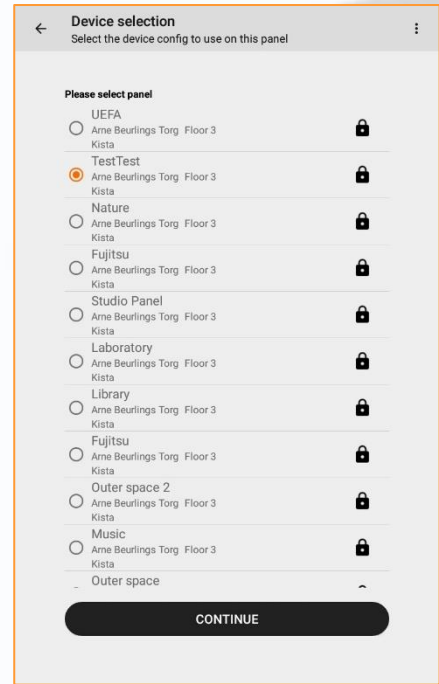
Device selection
Select the device config to use on this panel

Please select panel

UEFA
Arne Beurlings Torg Floor 3
Kista

TestTest
Arne Beurlings Torg Floor 3
Kista

Nature
Arne Beurlings Torg Floor 3
Kista

Fujitsu
Arne Beurlings Torg Floor 3
Kista

Studio Panel
Arne Beurlings Torg Floor 3
Kista

Laboratory
Arne Beurlings Torg Floor 3
Kista

Library
Arne Beurlings Torg Floor 3
Kista

Fujitsu
Arne Beurlings Torg Floor 3
Kista

Outer space 2
Arne Beurlings Torg Floor 3
Kista

Music
Arne Beurlings Torg Floor 3
Kista

Outer space

CONTINUE